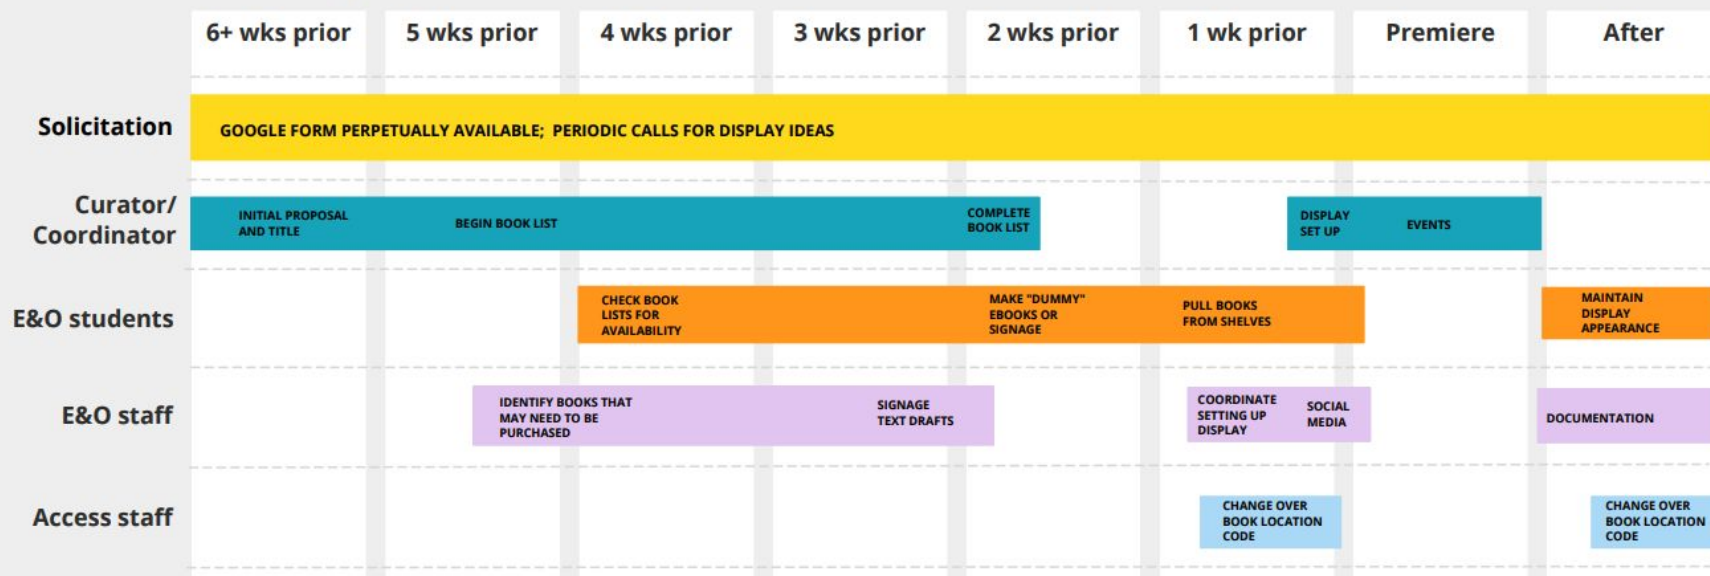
| | 6+ wks prior | 5 wks prior | 4 wks prior | 3 wks prior | 2 wks prior | 1 wk prior | Premiere | After |
|---|---|---|---|---|---|---|---|---|
| Solicitation | GOOGLE FORM PERPETUALLY AVAILABLE; PERIODIC CALLS FOR DISPLAY IDEAS | | | | | | | |
| Curator/ Coordinator | INITIAL PROPOSAL AND TITLE | BEGIN BOOK LIST | | | COMPLETE BOOK LIST | DISPLAY SET UP | EVENTS | |
| E&O students | | | CHECK BOOK LISTS FOR AVAILABILITY | | MAKE "DUMMY" EBOOKS OR SIGNAGE | PULL BOOKS FROM SHELVES | | MAINTAIN DISPLAY APPEARANCE |
| E&O staff | | IDENTIFY BOOKS THAT MAY NEED TO BE PURCHASED | | SIGNAGE TEXT DRAFTS | | COORDINATE SETTING UP DISPLAY | SOCIAL MEDIA | DOCUMENTATION |
| Access staff | | | | | | CHANGE OVER BOOK LOCATION CODE | | CHANGE OVER BOOK LOCATION CODE |